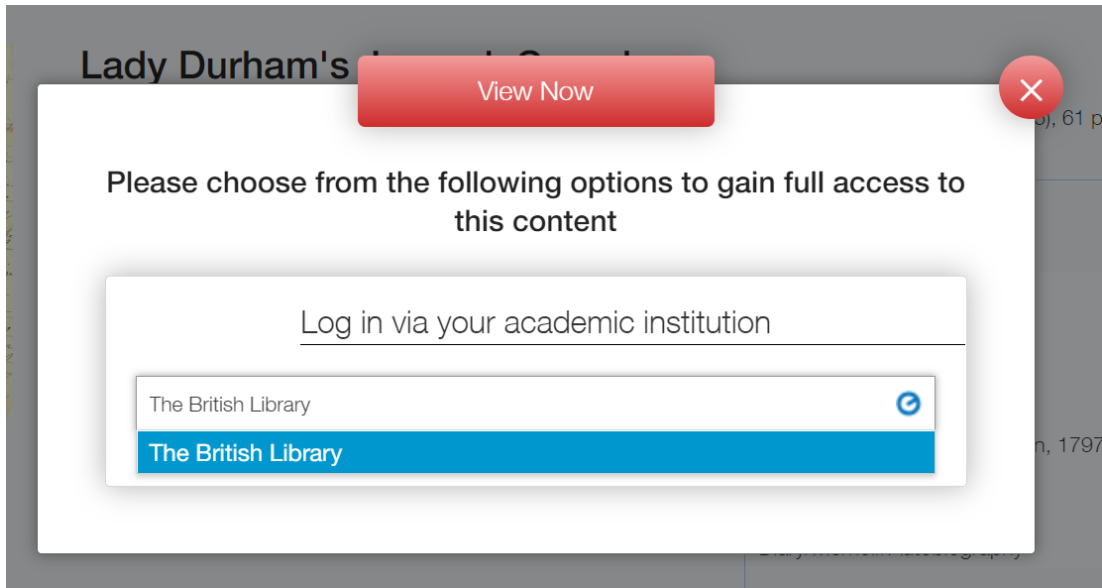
Lady Durham's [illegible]

View Now

×

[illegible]), 61 p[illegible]

Please choose from the following options to gain full access to this content

Log in via your academic institution

The British Library

The British Library

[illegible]n, 1797

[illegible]